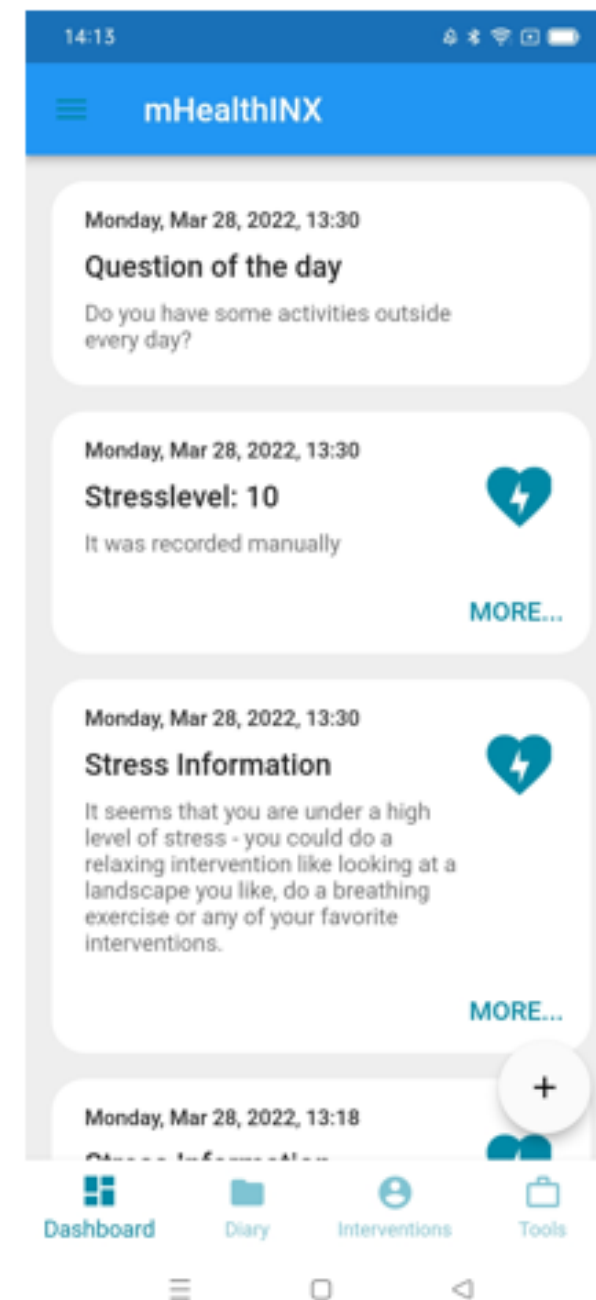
14:13

mHealthINX

Monday, Mar 28, 2022, 13:30

Question of the day

Do you have some activities outside every day?

Monday, Mar 28, 2022, 13:30

Stresslevel: 10

It was recorded manually

MORE...

Monday, Mar 28, 2022, 13:30

Stress Information

It seems that you are under a high level of stress - you could do a relaxing intervention like looking at a landscape you like, do a breathing exercise or any of your favorite interventions.

MORE...

+

Monday, Mar 28, 2022, 13:18

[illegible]

Dashboard

Diary

Interventions

Tools